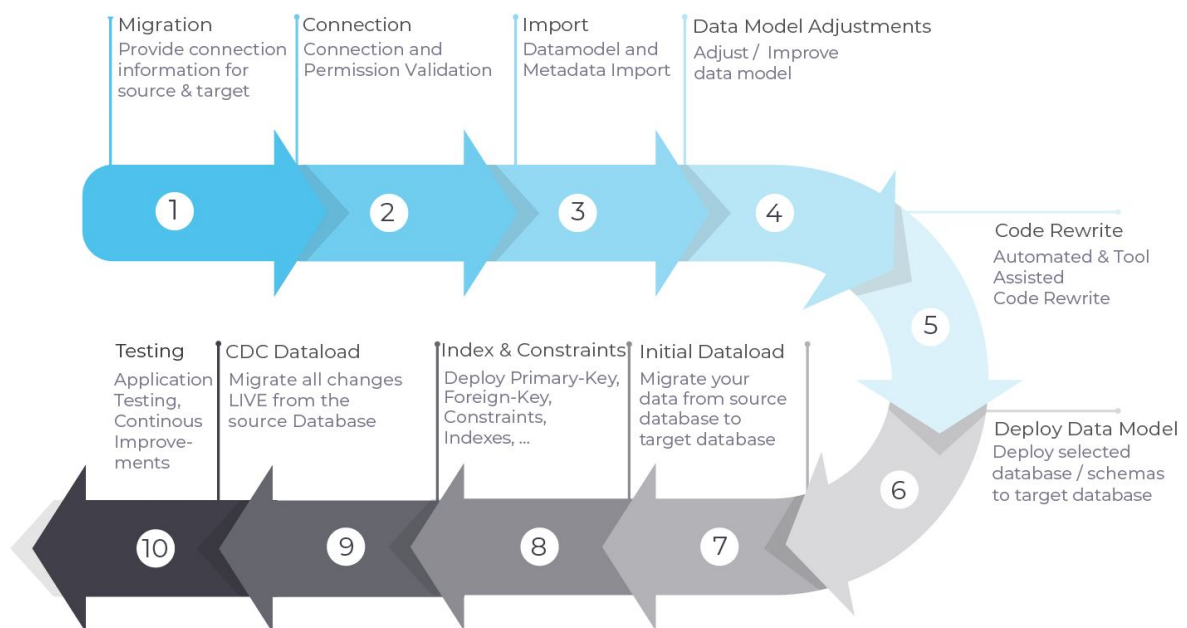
Migration
Provide connection information for source & target

Connection
Connection and Permission Validation

Import
Datamodel and Metadata Import

Data Model Adjustments
Adjust / Improve data model

1

2

3

4

Code Rewrite
Automated & Tool Assisted Code Rewrite

5

Testing
Application Testing, Continous Improvements

CDC Dataload
Migrate all changes LIVE from the source Database

Index & Constraints
Deploy Primary-Key, Foreign-Key, Constraints, Indexes, ...

Initial Dataload
Migrate your data from source database to target database

Deploy Data Model
Deploy selected database / schemas to target database

6

10

9

8

7